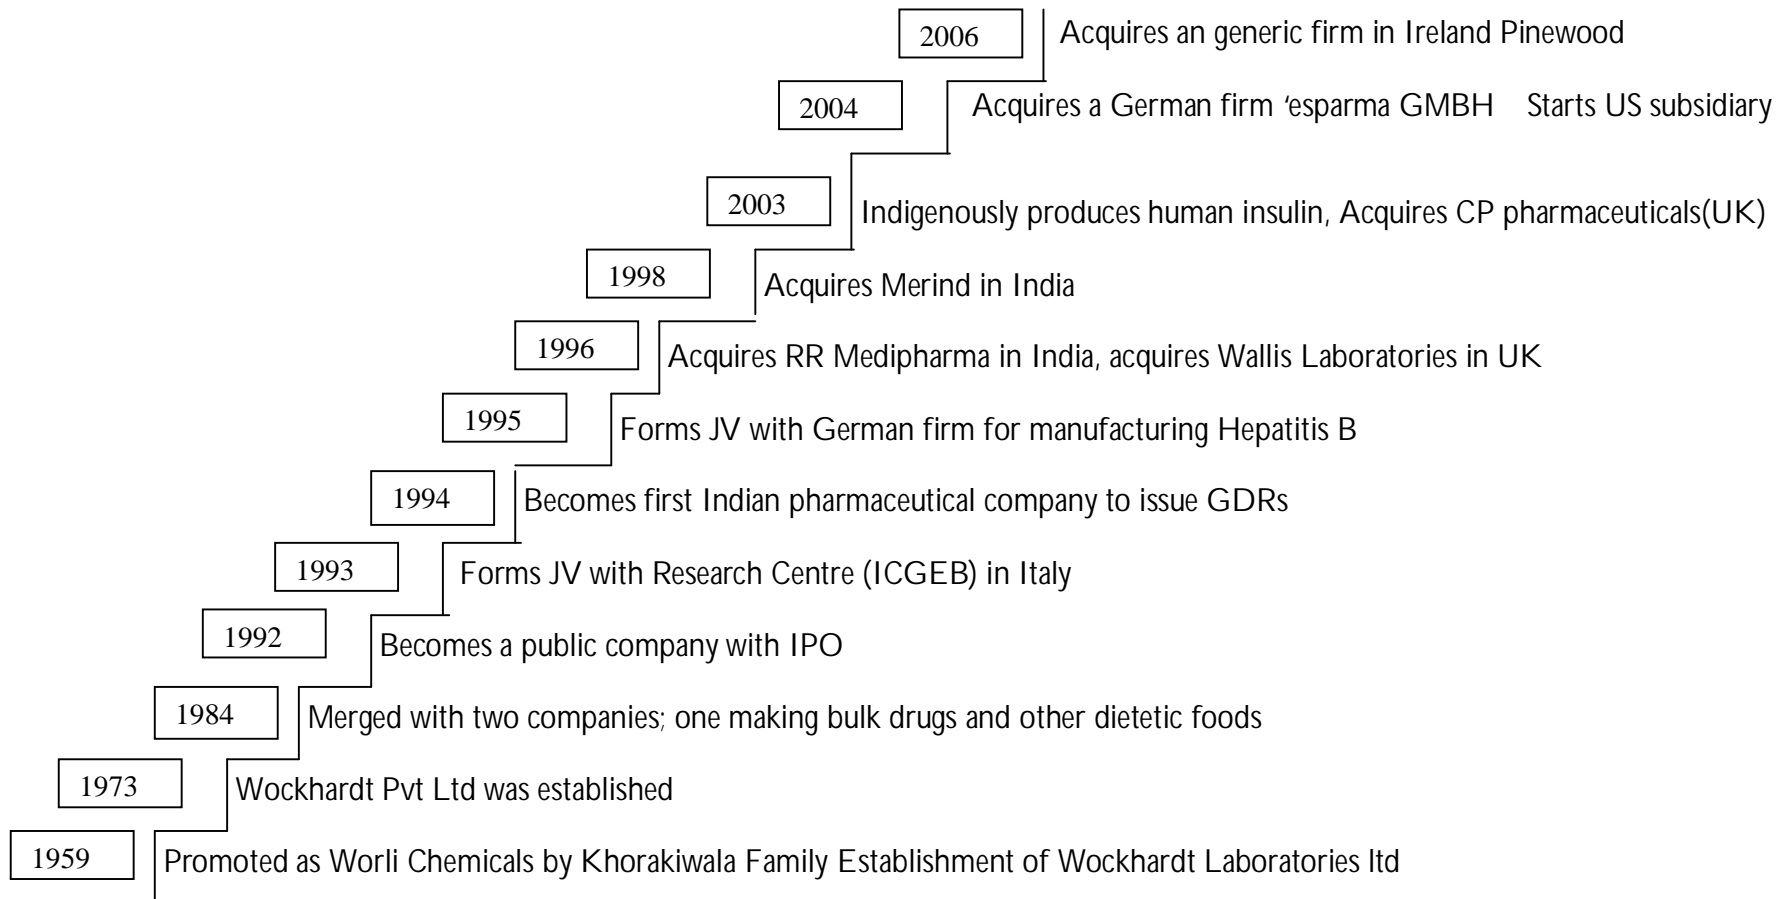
2006 Acquires an generic firm in Ireland Pinewood

2004 Acquires a German firm 'esparma GMBH Starts US subsidiary

2003 Indigenously produces human insulin, Acquires CP pharmaceuticals(UK)

1998 Acquires Merind in India

1996 Acquires RR Medipharma in India, acquires Wallis Laboratories in UK

1995 Forms JV with German firm for manufacturing Hepatitis B

1994 Becomes first Indian pharmaceutical company to issue GDRs

1993 Forms JV with Research Centre (ICGEB) in Italy

1992 Becomes a public company with IPO

1984 Merged with two companies; one making bulk drugs and other dietetic foods

1973 Wockhardt Pvt Ltd was established

1959 Promoted as Worli Chemicals by Khorakiwala Family Establishment of Wockhardt Laboratories ltd